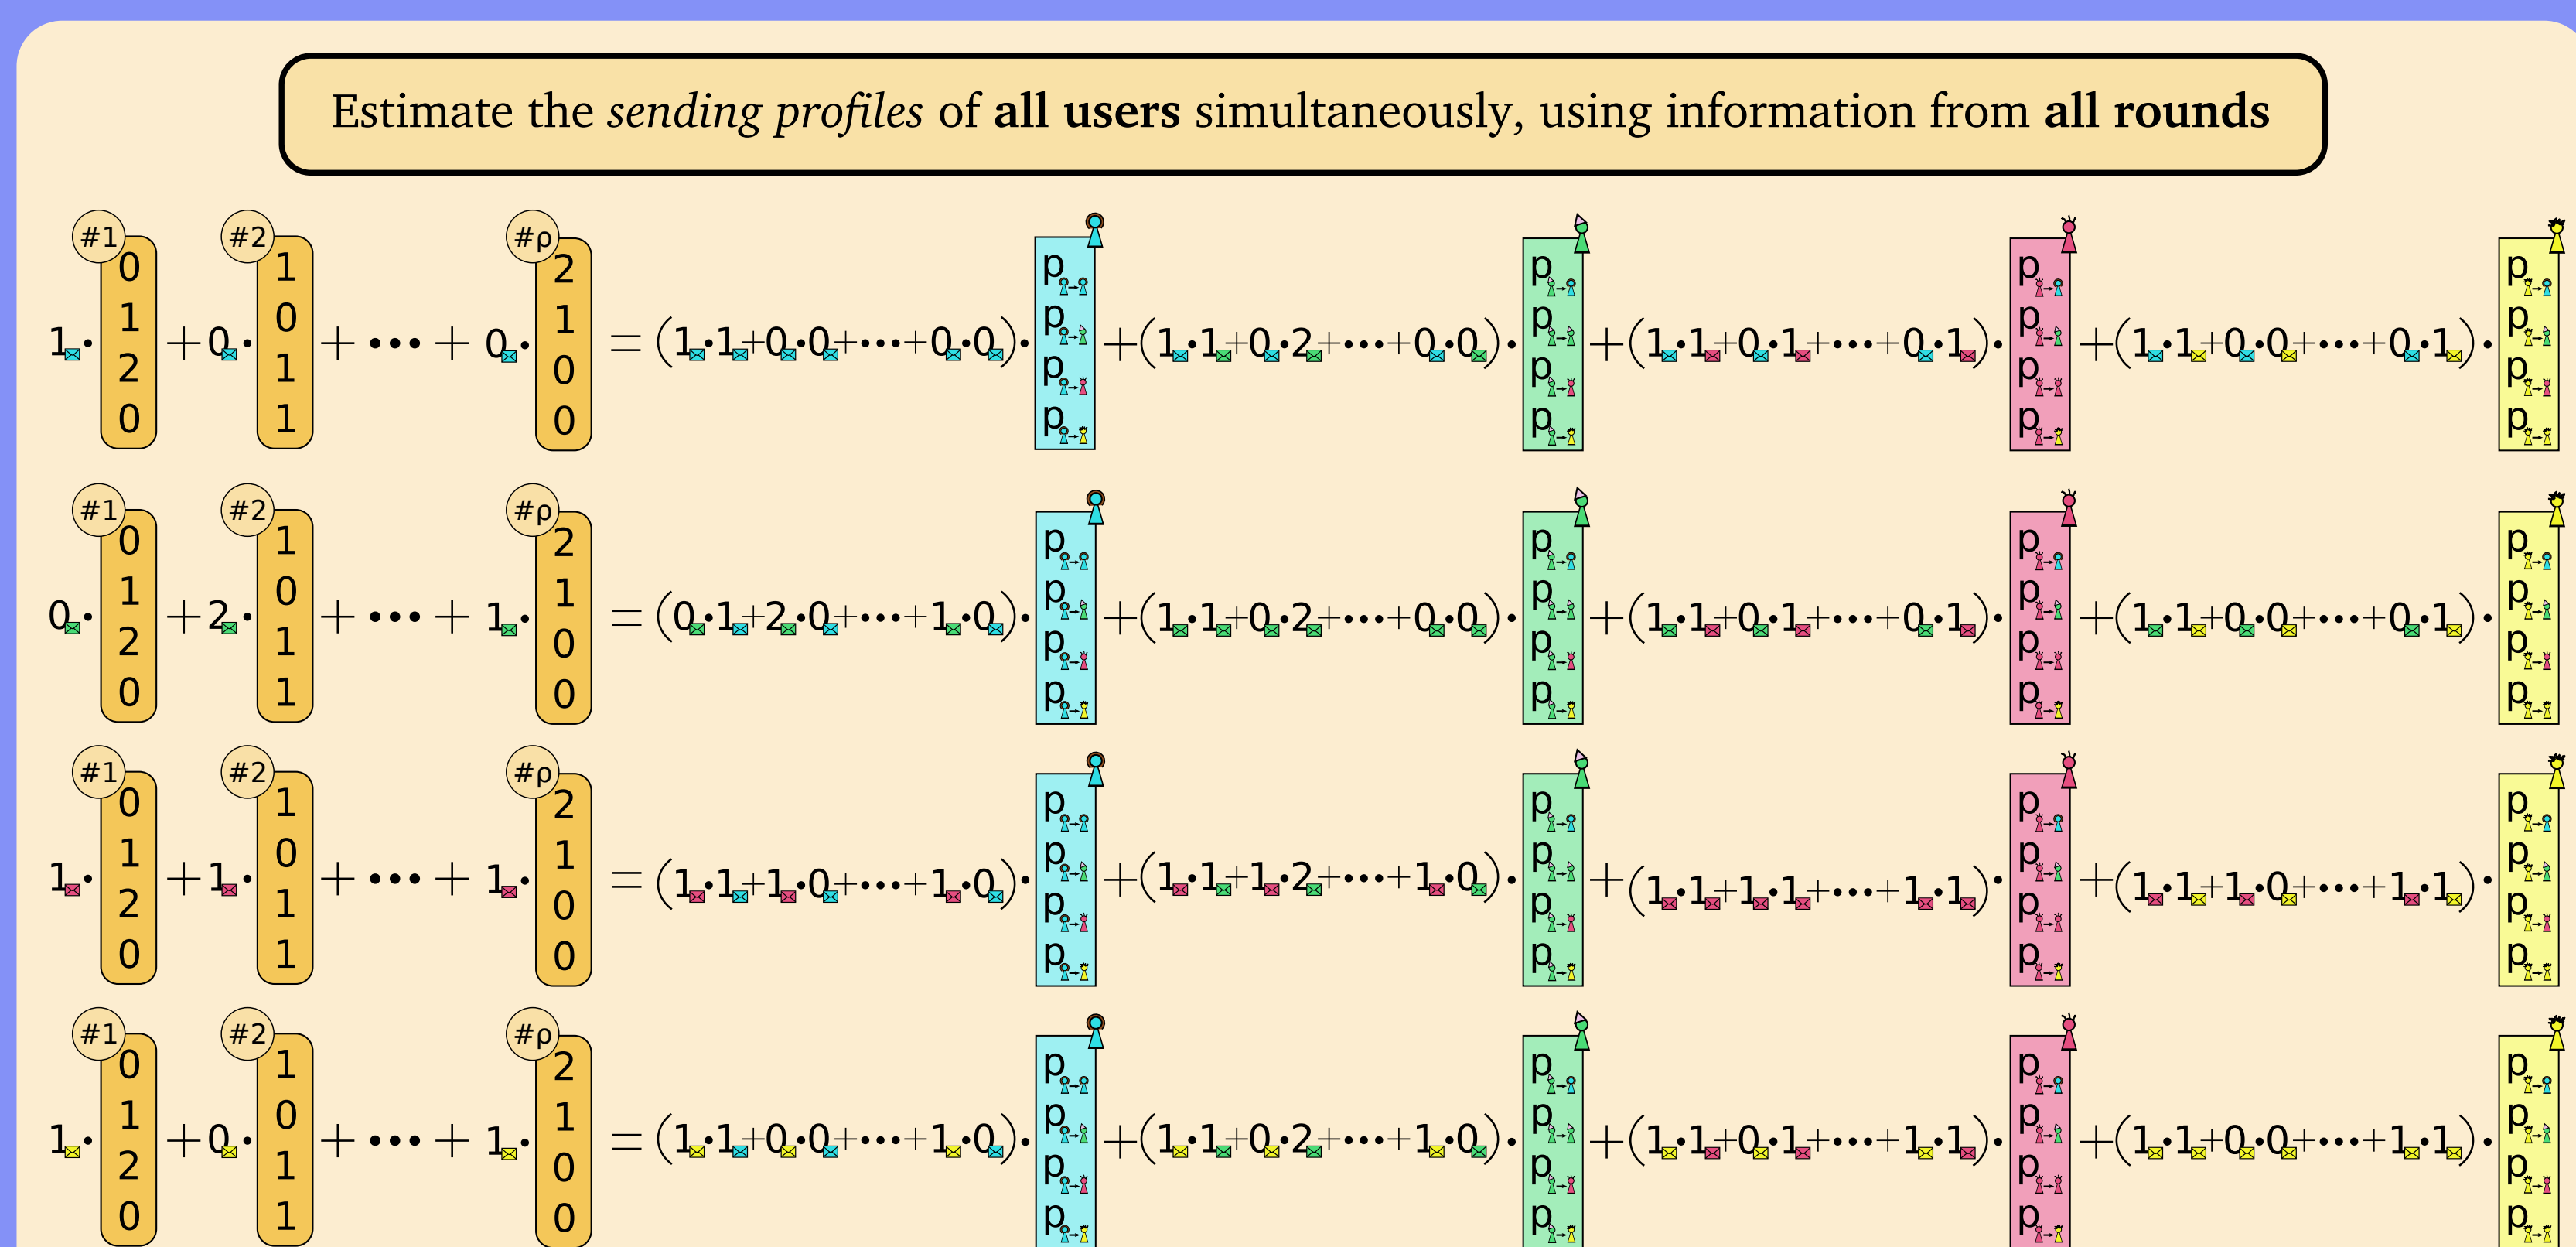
Estimate the *sending profiles* of **all users** simultaneously, using information from **all rounds**

#1 #2 #ρ

$1 \cdot \begin{pmatrix}0\\1\\2\\0\end{pmatrix} + 0 \cdot \begin{pmatrix}1\\0\\1\\1\end{pmatrix} + \cdots + 0 \cdot \begin{pmatrix}2\\1\\0\\0\end{pmatrix} = (1\cdot1+0\cdot0+\cdots+0\cdot0)\cdot\begin{pmatrix}p\\p\\p\\p\end{pmatrix} + (1\cdot1+0\cdot2+\cdots+0\cdot0)\cdot\begin{pmatrix}p\\p\\p\\p\end{pmatrix} + (1\cdot1+0\cdot1+\cdots+0\cdot1)\cdot\begin{pmatrix}p\\p\\p\\p\end{pmatrix} + (1\cdot1+0\cdot0+\cdots+0\cdot1)\cdot\begin{pmatrix}p\\p\\p\\p\end{pmatrix}$

#1 #2 #ρ

$0 \cdot \begin{pmatrix}0\\1\\2\\0\end{pmatrix} + 2 \cdot \begin{pmatrix}1\\0\\1\\1\end{pmatrix} + \cdots + 1 \cdot \begin{pmatrix}2\\1\\0\\0\end{pmatrix} = (0\cdot1+2\cdot0+\cdots+1\cdot0)\cdot\begin{pmatrix}p\\p\\p\\p\end{pmatrix} + (1\cdot1+0\cdot2+\cdots+0\cdot0)\cdot\begin{pmatrix}p\\p\\p\\p\end{pmatrix} + (1\cdot1+0\cdot1+\cdots+0\cdot1)\cdot\begin{pmatrix}p\\p\\p\\p\end{pmatrix} + (1\cdot1+0\cdot0+\cdots+0\cdot1)\cdot\begin{pmatrix}p\\p\\p\\p\end{pmatrix}$

#1 #2 #ρ

$1 \cdot \begin{pmatrix}0\\1\\2\\0\end{pmatrix} + 1 \cdot \begin{pmatrix}1\\0\\1\\1\end{pmatrix} + \cdots + 1 \cdot \begin{pmatrix}2\\1\\0\\0\end{pmatrix} = (1\cdot1+1\cdot0+\cdots+1\cdot0)\cdot\begin{pmatrix}p\\p\\p\\p\end{pmatrix} + (1\cdot1+1\cdot2+\cdots+1\cdot0)\cdot\begin{pmatrix}p\\p\\p\\p\end{pmatrix} + (1\cdot1+1\cdot1+\cdots+1\cdot1)\cdot\begin{pmatrix}p\\p\\p\\p\end{pmatrix} + (1\cdot1+1\cdot0+\cdots+1\cdot1)\cdot\begin{pmatrix}p\\p\\p\\p\end{pmatrix}$

#1 #2 #ρ

$1 \cdot \begin{pmatrix}0\\1\\2\\0\end{pmatrix} + 0 \cdot \begin{pmatrix}1\\0\\1\\1\end{pmatrix} + \cdots + 1 \cdot \begin{pmatrix}2\\1\\0\\0\end{pmatrix} = (1\cdot1+0\cdot0+\cdots+1\cdot0)\cdot\begin{pmatrix}p\\p\\p\\p\end{pmatrix} + (1\cdot1+0\cdot2+\cdots+1\cdot0)\cdot\begin{pmatrix}p\\p\\p\\p\end{pmatrix} + (1\cdot1+0\cdot1+\cdots+1\cdot1)\cdot\begin{pmatrix}p\\p\\p\\p\end{pmatrix} + (1\cdot1+0\cdot0+\cdots+1\cdot1)\cdot\begin{pmatrix}p\\p\\p\\p\end{pmatrix}$